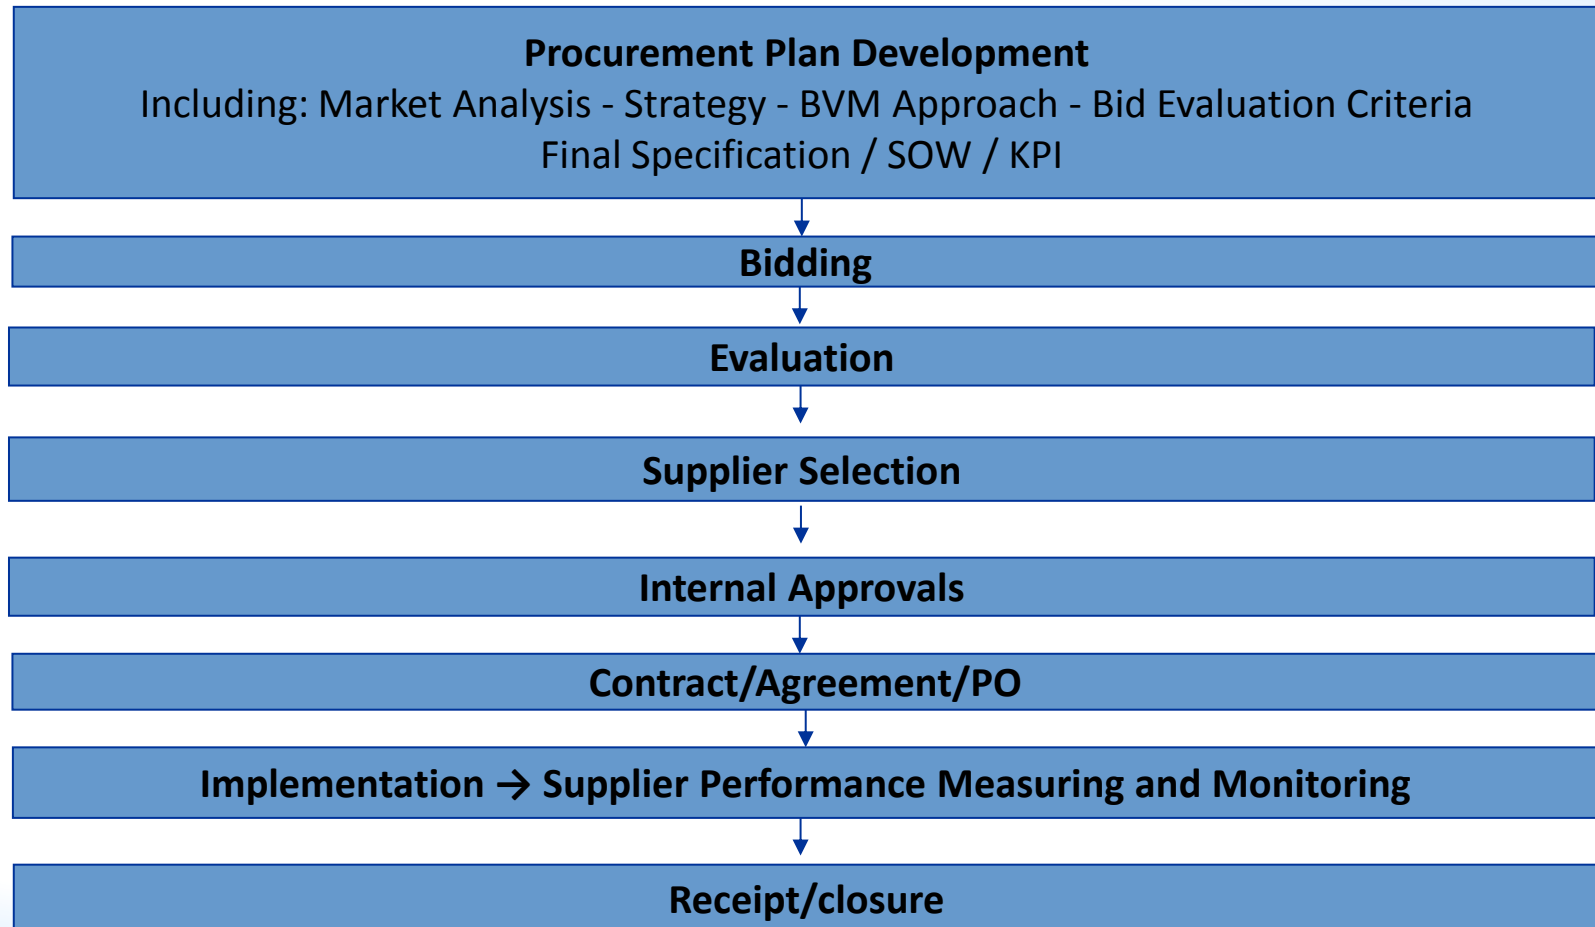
Procurement Plan Development
Including: Market Analysis - Strategy - BVM Approach - Bid Evaluation Criteria
Final Specification / SOW / KPI

Bidding

Evaluation

Supplier Selection

Internal Approvals

Contract/Agreement/PO

Implementation → Supplier Performance Measuring and Monitoring

Receipt/closure